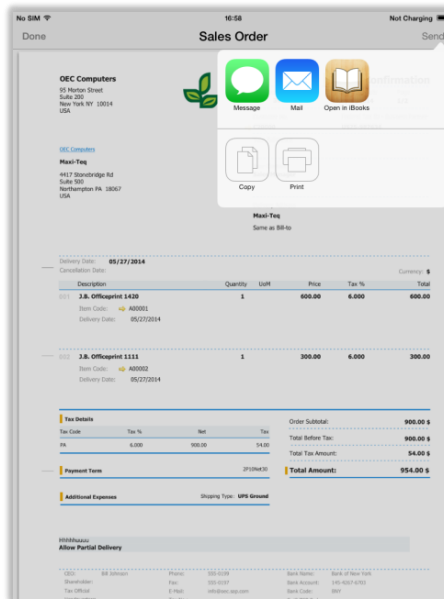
No SIM
16:58
Not Charging

Done
Sales Order
Send

Message
Mail
Open in iBooks
Copy
Print

OEC Computers
95 Morton Street
Suite 300
New York NY 10014
USA

OEC Computers
Maxi-Teq
4417 Stonebridge Rd
Suite 500
Northampton PA 18067
USA

Maxi-Teq
Same as Bill-to

Delivery Date: 05/27/2014
Cancellation Date:
Currency: $

| | Description | Quantity | UoM | Price | Tax % | Total |
|---|---|---|---|---|---|---|
| 001 | J.B. Officeprint 1420 | 1 | | 600.00 | 6.000 | 600.00 |
| | Item Code: A00001 | | | | | |
| | Delivery Date: 05/27/2014 | | | | | |
| 002 | J.B. Officeprint 1111 | 1 | | 300.00 | 6.000 | 300.00 |
| | Item Code: A00002 | | | | | |
| | Delivery Date: 05/27/2014 | | | | | |

Tax Details

| Tax Code | Tax % | Net | Tax |
|---|---|---|---|
| PA | 6.000 | 900.00 | 54.00 |

Order Subtotal: 900.00 $
Total Before Tax: 900.00 $
Total Tax Amount: 54.00 $
Total Amount: 954.00 $

Payment Term
2P10Net30

Additional Expenses
Shipping Type: UPS Ground

HHHhuuuu
Allow Partial Delivery

CEO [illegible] Phone: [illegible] Bank Name: Bank of New York
Shareholder: Fax: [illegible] Bank Account: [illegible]
Tax Official: E-Mail: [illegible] Bank Code: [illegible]